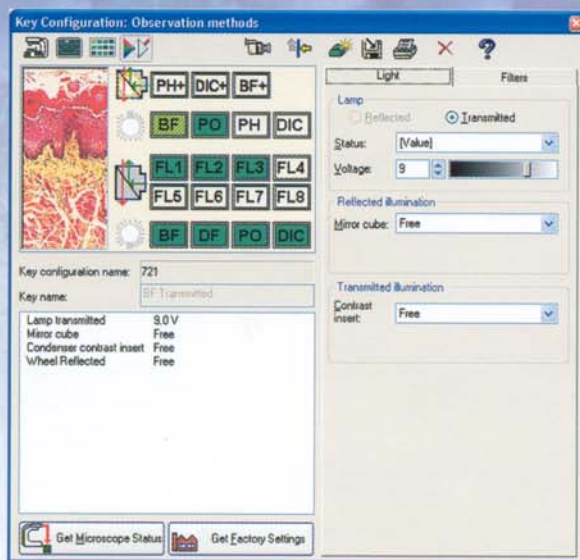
Key Configuration: Observation methods

PH+ DIC+ BF+
BF PO PH DIC
FL1 FL2 FL3 FL4
FL5 FL6 FL7 FL8
BF DF PO DIC

Key configuration name: 721
Key name: BF Transmitted

| | |
|---|---|
| Lamp transmitted | 9.0 V |
| Mirror cube | Free |
| Condenser contrast insert | Free |
| Wheel Reflected | Free |

Get Microscope Status
Get Factory Settings

Light
Filters

Lamp
Reflected
Transmitted
Status: [Value]
Voltage: 9

Reflected illumination
Mirror cube: Free

Transmitted illumination
Contrast insert: Free